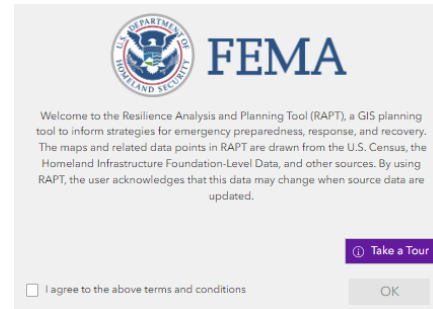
U.S. DEPARTMENT OF HOMELAND SECURITY

FEMA

Welcome to the Resilience Analysis and Planning Tool (RAPT), a GIS planning tool to inform strategies for emergency preparedness, response, and recovery. The maps and related data points in RAPT are drawn from the U.S. Census, the Homeland Infrastructure Foundation-Level Data, and other sources. By using RAPT, the user acknowledges that this data may change when source data are updated.

Take a Tour

I agree to the above terms and conditions

OK